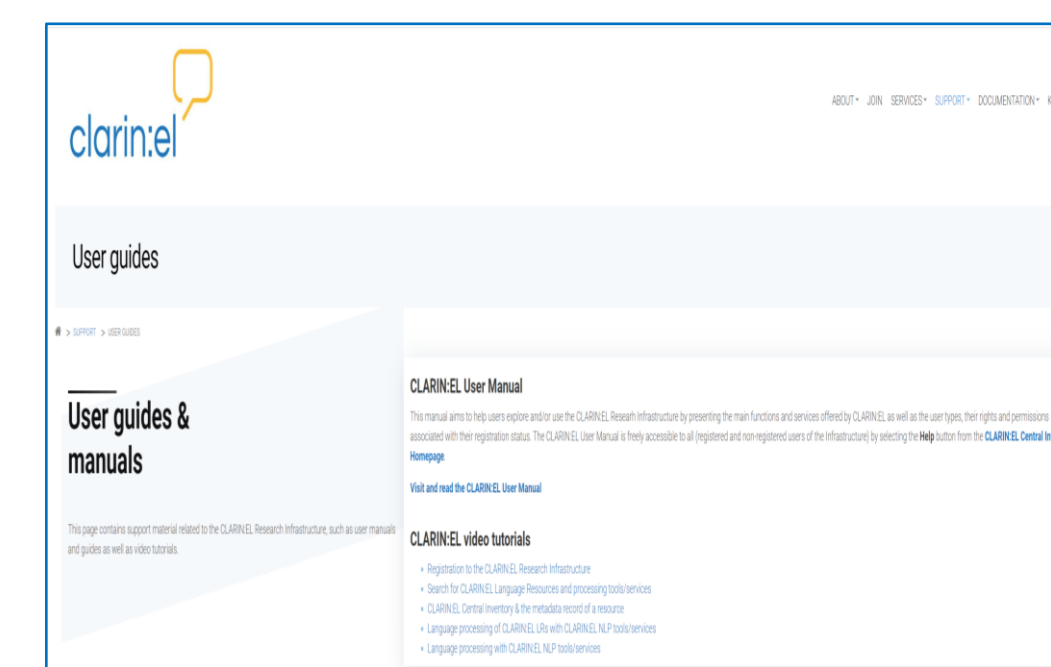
clarin:el

ABOUT JOIN SERVICES SUPPORT DOCUMENTATION K

User guides

> SUPPORT > USER GUIDES

User guides & manuals

This page contains support material related to the CLARIN:EL Research Infrastructure, such as user manuals and guides as well as video tutorials.

CLARIN:EL User Manual

This manual aims to help users explore and/or use the CLARIN:EL Researh Infrastructure by presenting the main functions and services offered by CLARIN:EL as well as the user types, their rights and permissions associated with their registration status. The CLARIN:EL User Manual is freely accessible to all (registered and non-registered users of the Infrastructure) by selecting the Help button from the CLARIN:EL Central In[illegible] Homepage.

Visit and read the CLARIN:EL User Manual

CLARIN:EL video tutorials

- Registration to the CLARIN:EL Research Infrastructure
- Search for CLARIN:EL Language Resources and processing tools/services
- CLARIN:EL Central Inventory & the metadata record of a resource
- Language processing of CLARIN:EL LRs with CLARIN:EL NLP tools/services
- Language processing with CLARIN:EL NLP tools/services